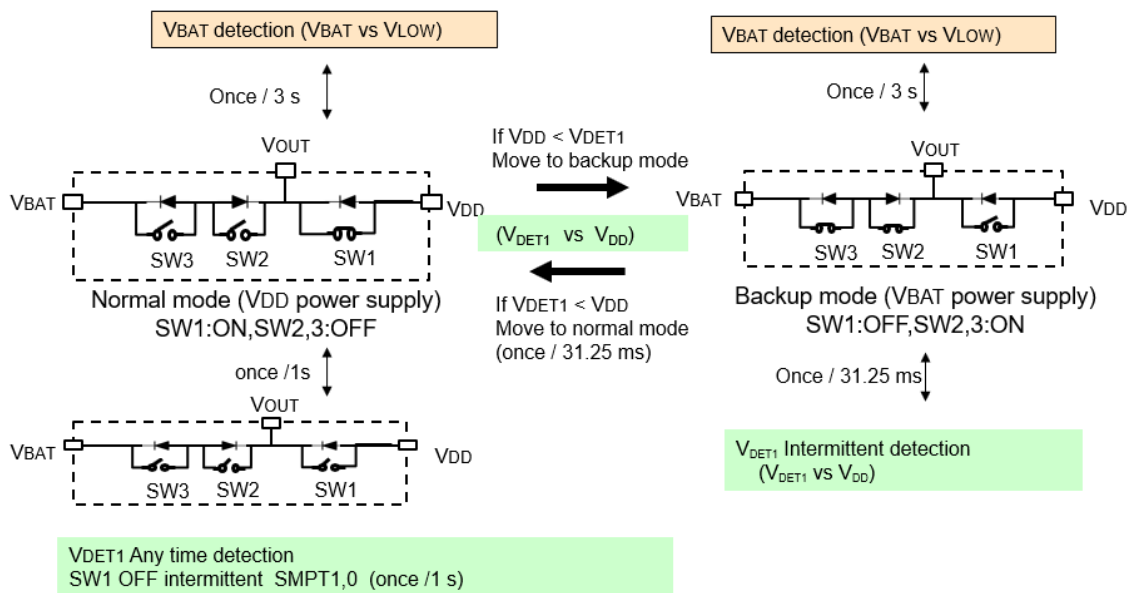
VBAT detection (VBAT vs VLOW)

Once / 3 s

VOUT

VBAT

VDD

SW3 SW2 SW1

Normal mode (VDD power supply)
SW1:ON,SW2,3:OFF

once /1s

VOUT

VBAT

VDD

SW3 SW2 SW1

VDET1 Any time detection
SW1 OFF intermittent SMPT1,0 (once /1 s)

If VDD < VDET1
Move to backup mode

(VDET1 vs VDD)

If VDET1 < VDD
Move to normal mode
(once / 31.25 ms)

VBAT detection (VBAT vs VLOW)

Once / 3 s

VOUT

VBAT

VDD

SW3 SW2 SW1

Backup mode (VBAT power supply)
SW1:OFF,SW2,3:ON

Once / 31.25 ms

VDET1 Intermittent detection
(VDET1 vs VDD)